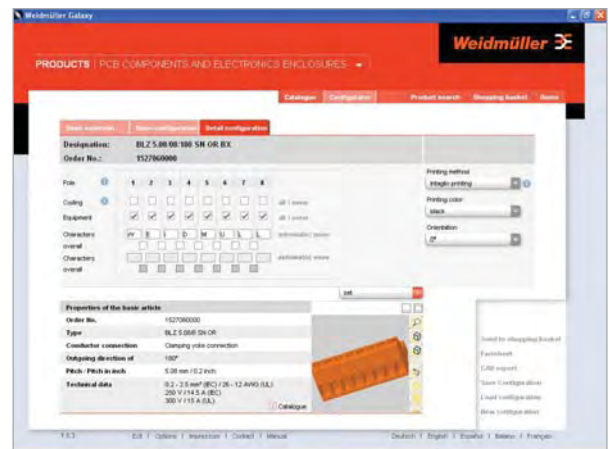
Weidmüller Galaxy

Weidmüller

PRODUCTS | PCB COMPONENTS AND ELECTRONICS ENCLOSURES

Catalogue | Configurator | Product search | Shopping basket | Home

Item selection | Basic configuration | Detail configuration

Designation: BLZ 5.08/08/180 SN OR BX

Order No.: 1527060000

Pole 1 2 3 4 5 6 7 8

Coding all | none

Equipment all | none

Characters W E I D M U L L automatic | none

overall

Characters automatic | none

overall

Printing method

Inkjet printing

Printing color

black

Orientation

0°

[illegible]

Properties of the basic article

| Order No. | 1527060000 |
|---|---|
| Type | BLZ 5.08/8 SN OR |
| Conductor connection | Clamping yoke connection |
| Outgoing direction of | 180° |
| Pitch / Pitch in inch | 5.08 mm / 0.2 inch |
| Technical data | 0.2 - 2.5 mm² (IEC) / 26 - 12 AWG (UL) 250 V / 14.5 A (IEC) 300 V / 15 A (UL) |

Catalogue

Send to shopping basket

Factsheet

CAD export

Save Configuration

Load configuration

New configuration

1.1.3

Exit | Options | Impressum | Contact | Manual

Deutsch | English | Español | Italiano | Français